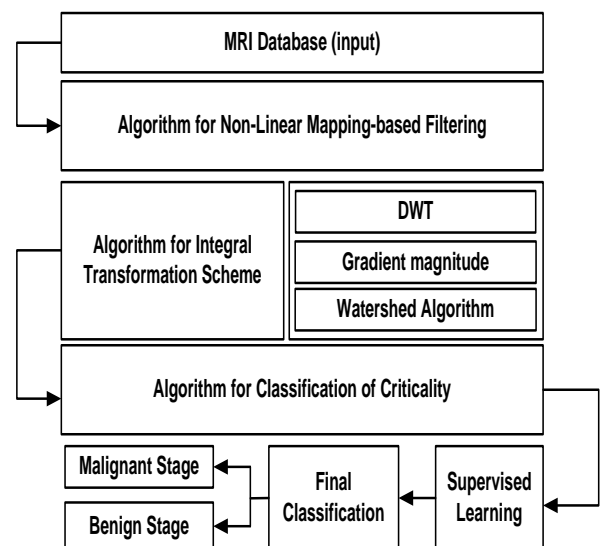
MRI Database (input)

Algorithm for Non-Linear Mapping-based Filtering

Algorithm for Integral Transformation Scheme

DWT

Gradient magnitude

Watershed Algorithm

Algorithm for Classification of Criticality

Malignant Stage

Benign Stage

Final Classification

Supervised Learning